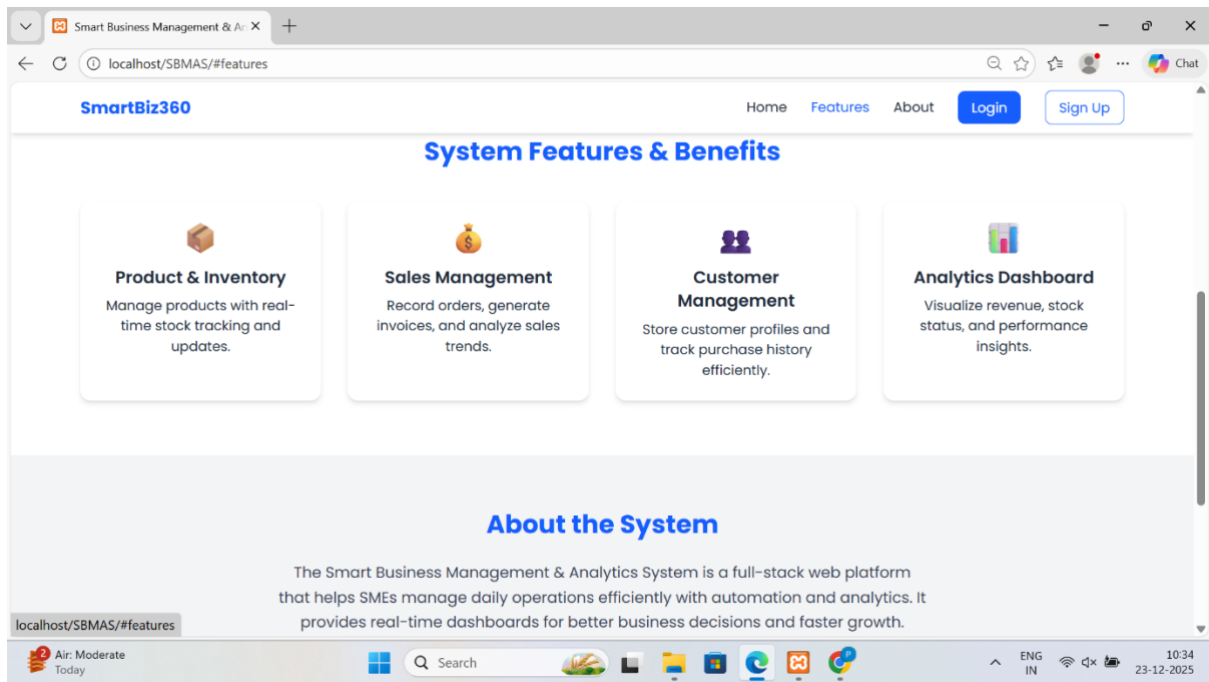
Smart Business Management & An

localhost/SBMAS/#features

Chat

SmartBiz360

Home Features About Login Sign Up

System Features & Benefits

Product & Inventory

Manage products with real-time stock tracking and updates.

Sales Management

Record orders, generate invoices, and analyze sales trends.

Customer Management

Store customer profiles and track purchase history efficiently.

Analytics Dashboard

Visualize revenue, stock status, and performance insights.

About the System

The Smart Business Management & Analytics System is a full-stack web platform that helps SMEs manage daily operations efficiently with automation and analytics. It provides real-time dashboards for better business decisions and faster growth.

localhost/SBMAS/#features

2 Air: Moderate
Today

Search

ENG
IN

10:34
23-12-2025